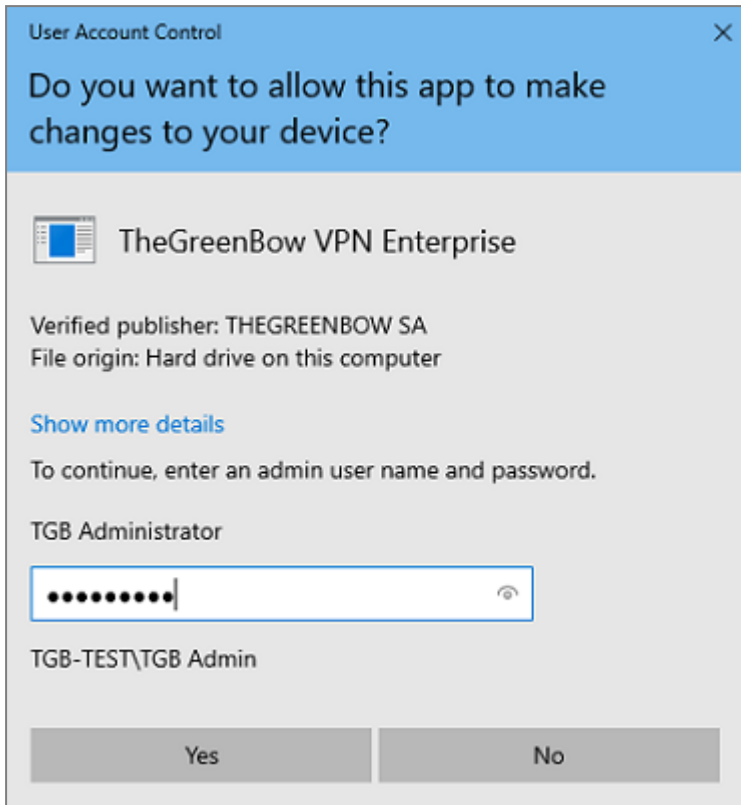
User Account Control

×

Do you want to allow this app to make changes to your device?

TheGreenBow VPN Enterprise

Verified publisher: THEGREENBOW SA
File origin: Hard drive on this computer

Show more details

To continue, enter an admin user name and password.

TGB Administrator

•••••••••

TGB-TEST\TGB Admin

Yes

No